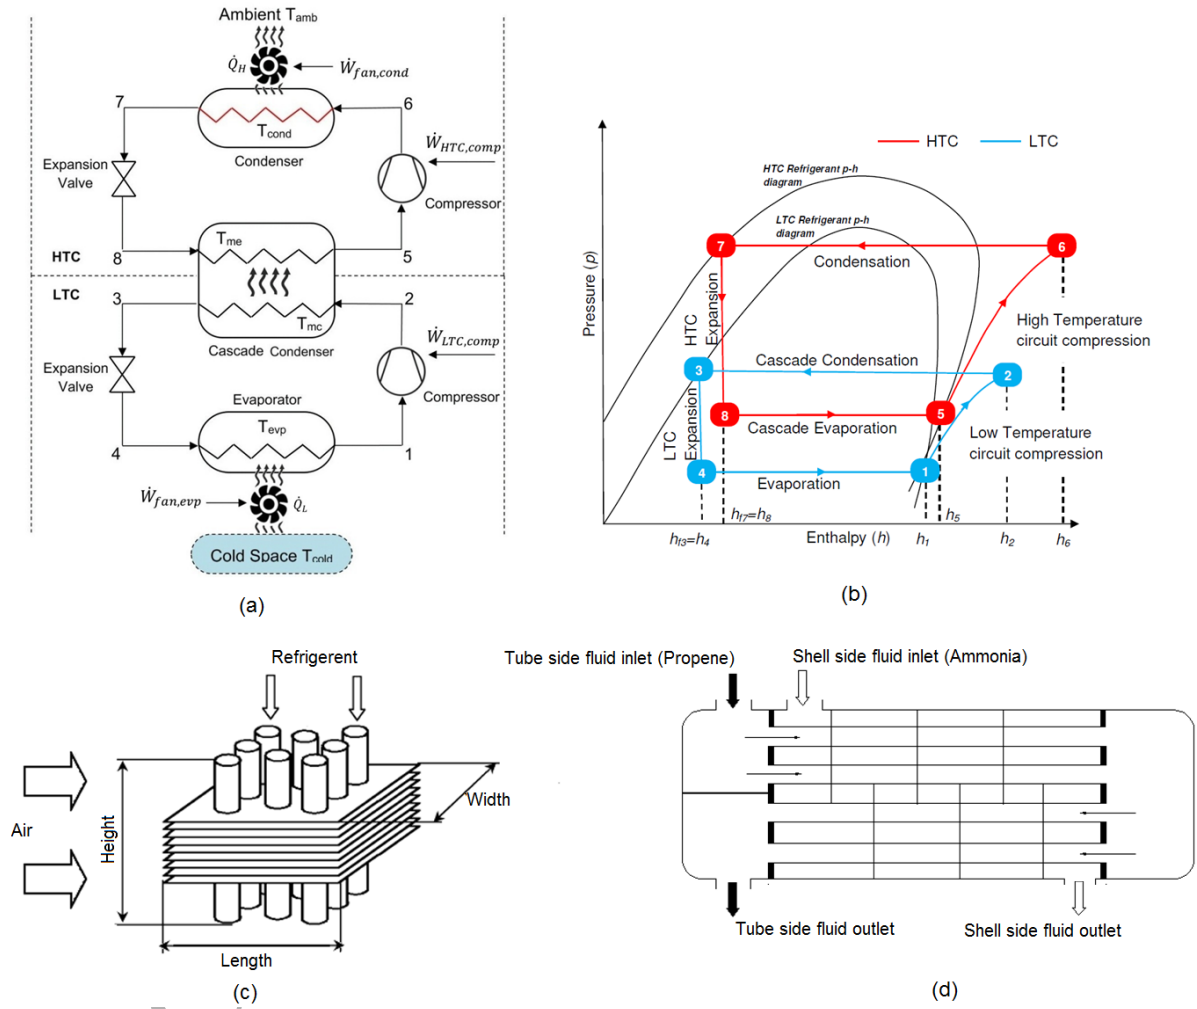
Ambient T$_{amb}$
$\dot{Q}_H$
$\dot{W}_{fan,cond}$
7
6
T$_{cond}$
Condenser
$\dot{W}_{HTC,comp}$
Expansion Valve
Compressor
HTC
8
T$_{me}$
5
LTC
3
2
T$_{mc}$
Cascade Condenser
$\dot{W}_{LTC,comp}$
Expansion Valve
Compressor
Evaporator
T$_{evp}$
4
1
$\dot{W}_{fan,evp}$
$\dot{Q}_L$
Cold Space T$_{cold}$
(a)

HTC
LTC
HTC Refrigerant p-h diagram
LTC Refrigerant p-h diagram
Pressure (p)
7
6
Condensation
HTC Expansion
High Temperature circuit compression
Cascade Condensation
3
2
8
5
Cascade Evaporation
LTC Expansion
Low Temperature circuit compression
4
1
Evaporation
$h_{f7}=h_8$
$h_5$
$h_{f3}=h_4$
Enthalpy (h)
$h_1$
$h_2$
$h_6$
(b)

Refrigerent
Air
Height
Width
Length
(c)

Tube side fluid inlet (Propene)
Shell side fluid inlet (Ammonia)
Tube side fluid outlet
Shell side fluid outlet
(d)